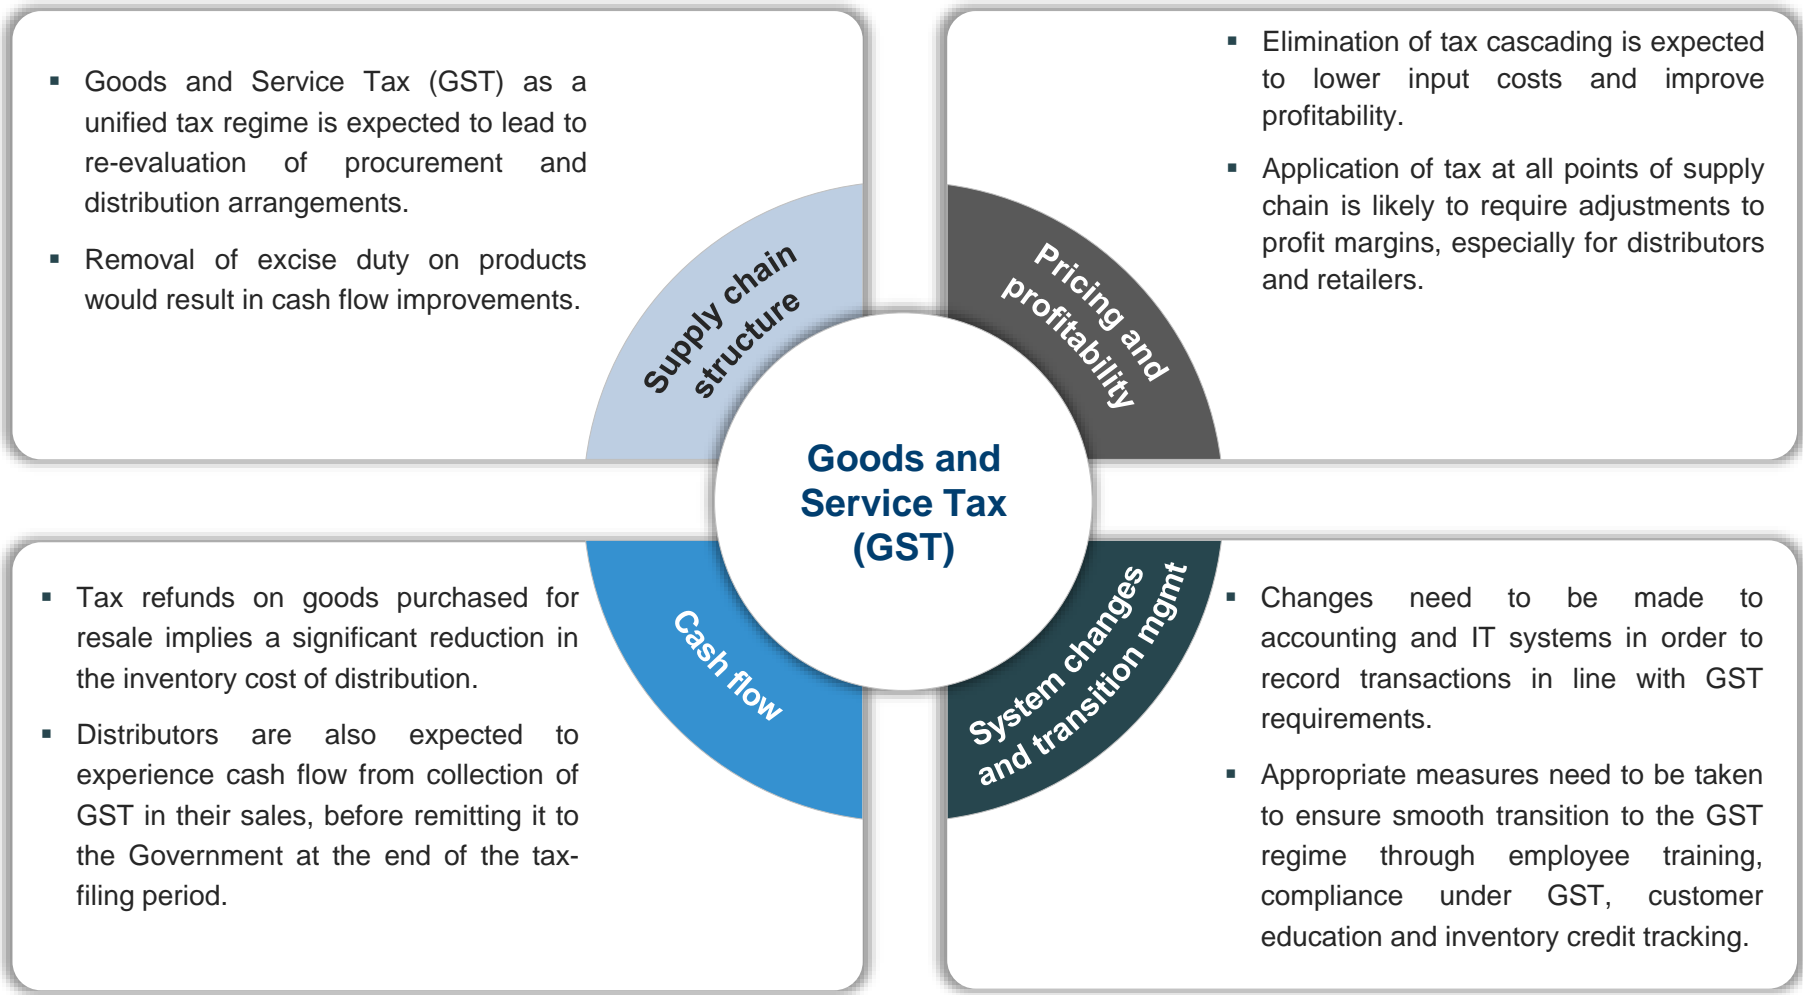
▪ Goods and Service Tax (GST) as a unified tax regime is expected to lead to re-evaluation of procurement and distribution arrangements.

▪ Removal of excise duty on products would result in cash flow improvements.

▪ Elimination of tax cascading is expected to lower input costs and improve profitability.

▪ Application of tax at all points of supply chain is likely to require adjustments to profit margins, especially for distributors and retailers.

Supply chain structure

Pricing and profitability

Goods and Service Tax (GST)

Cash flow

System changes and transition mgmt

▪ Tax refunds on goods purchased for resale implies a significant reduction in the inventory cost of distribution.

▪ Distributors are also expected to experience cash flow from collection of GST in their sales, before remitting it to the Government at the end of the tax-filing period.

▪ Changes need to be made to accounting and IT systems in order to record transactions in line with GST requirements.

▪ Appropriate measures need to be taken to ensure smooth transition to the GST regime through employee training, compliance under GST, customer education and inventory credit tracking.